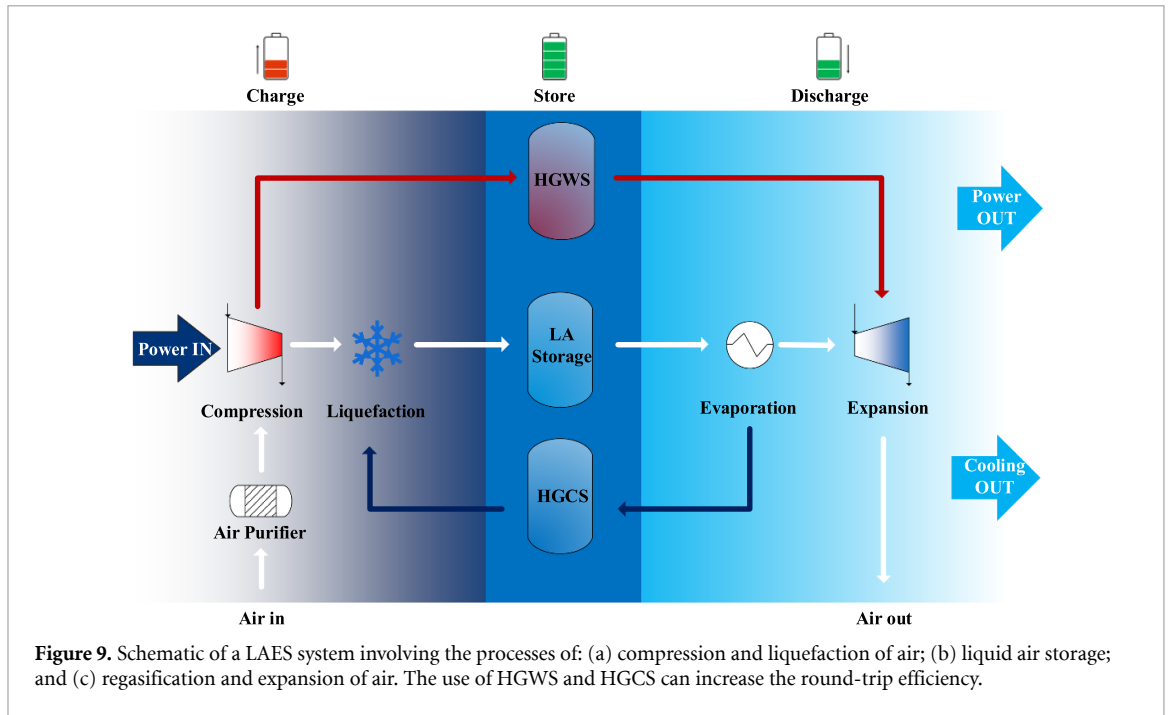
Charge

Store

Discharge

HGWS

Power OUT

Power IN

Compression

Liquefaction

LA Storage

Evaporation

Expansion

Cooling OUT

HGCS

Air Purifier

Air in

Air out

**Figure 9.** Schematic of a LAES system involving the processes of: (a) compression and liquefaction of air; (b) liquid air storage; and (c) regasification and expansion of air. The use of HGWS and HGCS can increase the round-trip efficiency.